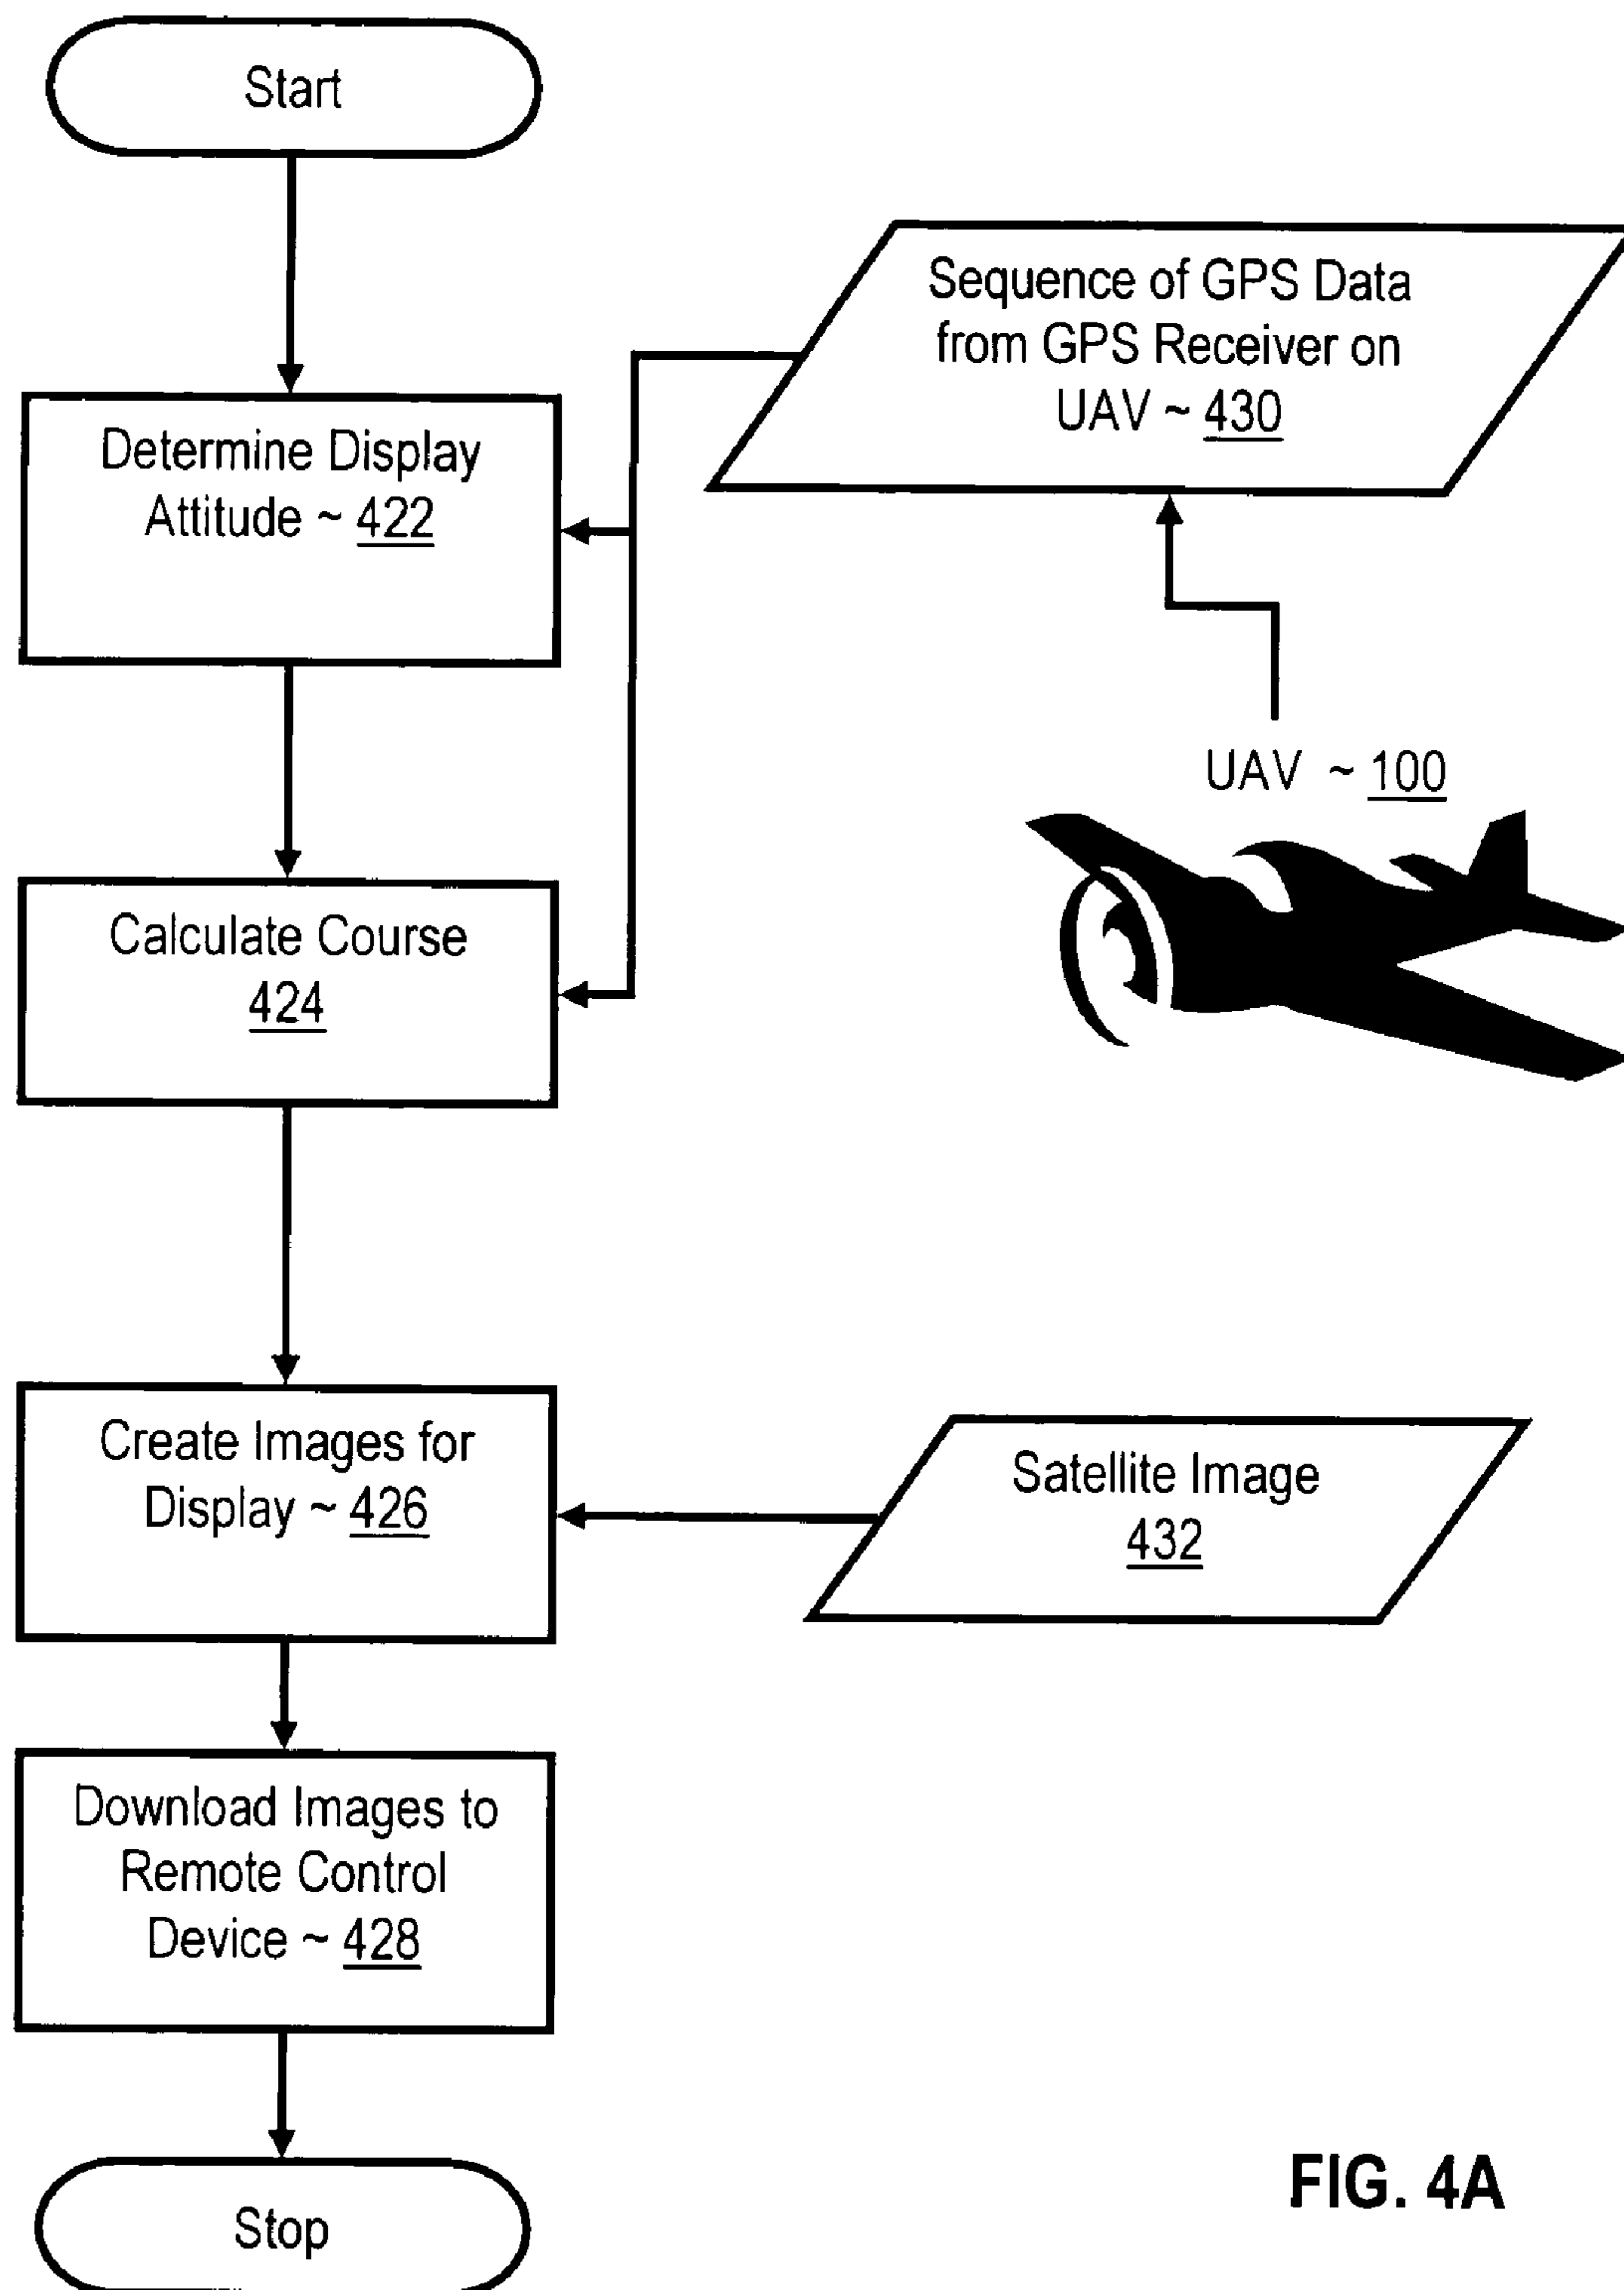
Start

Determine Display Attitude ~ 422

Sequence of GPS Data from GPS Receiver on UAV ~ 430

UAV ~ 100

Calculate Course 424

Create Images for Display ~ 426

Satellite Image 432

Download Images to Remote Control Device ~ 428

Stop

FIG. 4A